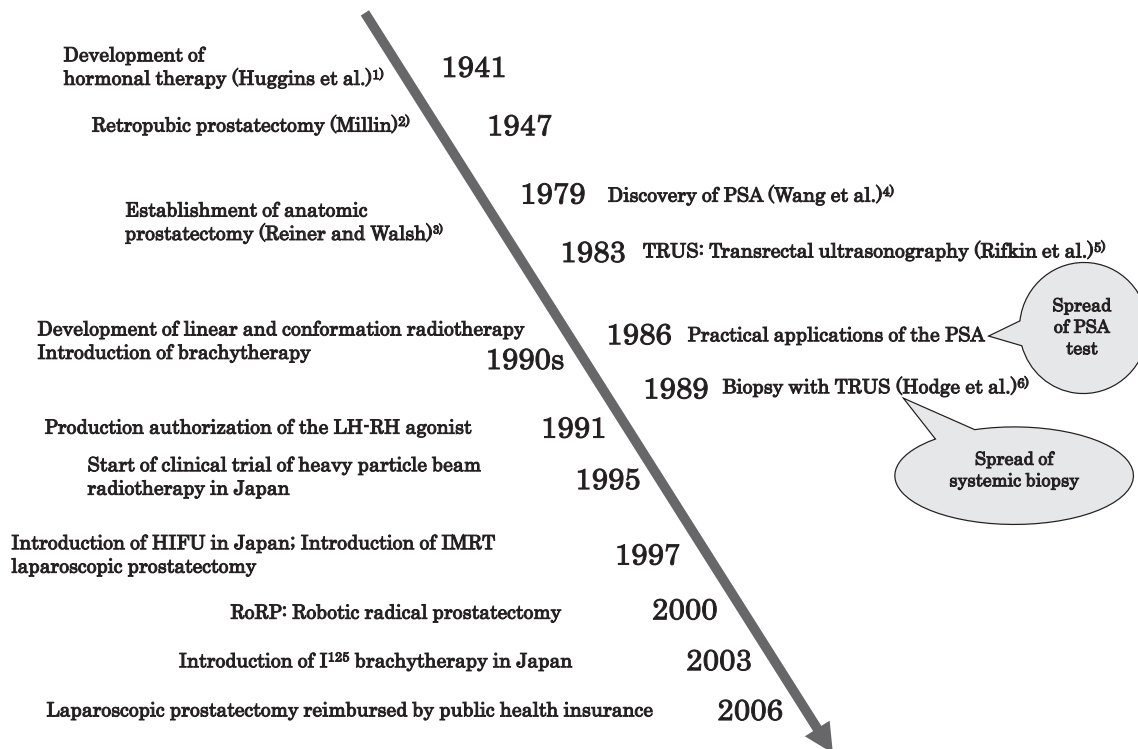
Development of hormonal therapy (Huggins et al.)$^{1)}$ 1941

Retropubic prostatectomy (Millin)$^{2)}$ 1947

1979 Discovery of PSA (Wang et al.)$^{4)}$

Establishment of anatomic prostatectomy (Reiner and Walsh)$^{3)}$

1983 TRUS: Transrectal ultrasonography (Rifkin et al.)$^{5)}$

Development of linear and conformation radiotherapy
Introduction of brachytherapy 1990s

1986 Practical applications of the PSA

Spread of PSA test

1989 Biopsy with TRUS (Hodge et al.)$^{6)}$

Production authorization of the LH-RH agonist 1991

Spread of systemic biopsy

Start of clinical trial of heavy particle beam radiotherapy in Japan 1995

Introduction of HIFU in Japan; Introduction of IMRT laparoscopic prostatectomy 1997

RoRP: Robotic radical prostatectomy 2000

Introduction of $I^{125}$ brachytherapy in Japan 2003

Laparoscopic prostatectomy reimbursed by public health insurance 2006